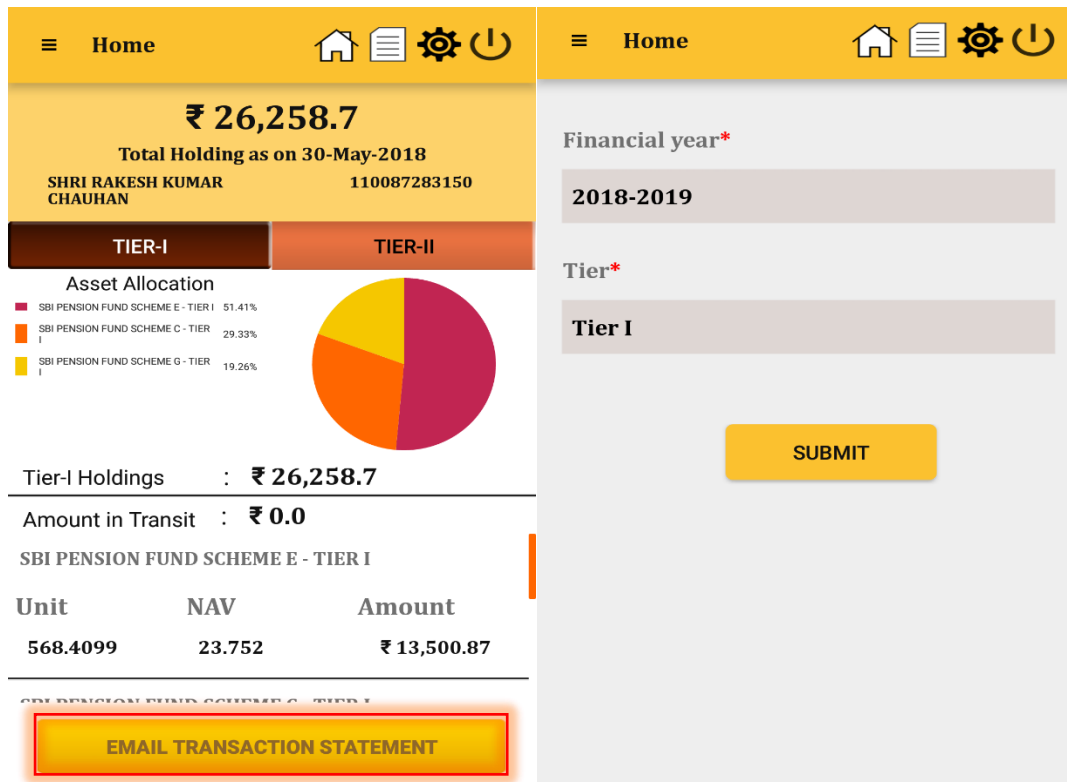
Home

₹ 26,258.7

Total Holding as on 30-May-2018

SHRI RAKESH KUMAR CHAUHAN 110087283150

TIER-I TIER-II

Asset Allocation

SBI PENSION FUND SCHEME E - TIER I 51.41%
SBI PENSION FUND SCHEME C - TIER I 29.33%
SBI PENSION FUND SCHEME G - TIER I 19.26%

Tier-I Holdings : ₹ 26,258.7

Amount in Transit : ₹ 0.0

SBI PENSION FUND SCHEME E - TIER I

| Unit | NAV | Amount |
|---|---|---|
| 568.4099 | 23.752 | ₹ 13,500.87 |

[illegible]

EMAIL TRANSACTION STATEMENT

Home

Financial year*

2018-2019

Tier*

Tier I

SUBMIT